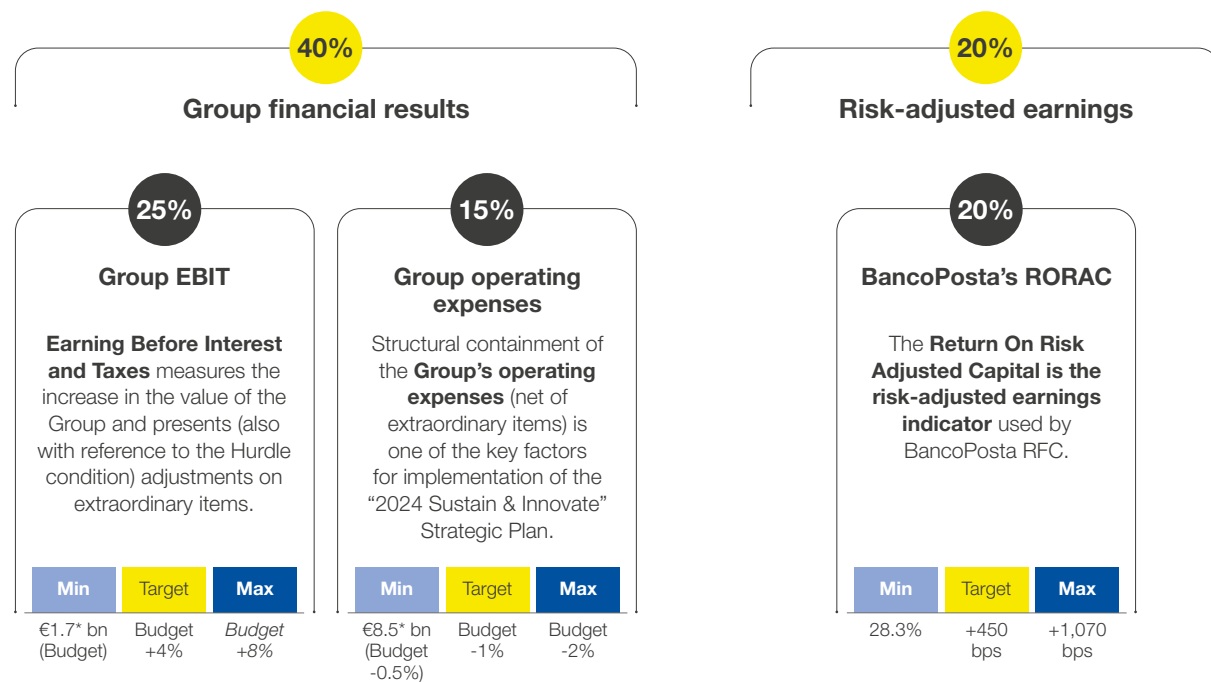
40%

Group financial results

20%

Risk-adjusted earnings

25%

Group EBIT

**Earning Before Interest and Taxes** measures the increase in the value of the Group and presents (also with reference to the Hurdle condition) adjustments on extraordinary items.

| Min | Target | Max |
|---|---|---|
| €1.7* bn (Budget) | Budget +4% | Budget +8% |

15%

Group operating expenses

Structural containment of the **Group's operating expenses** (net of extraordinary items) is one of the key factors for implementation of the "2024 Sustain & Innovate" Strategic Plan.

| Min | Target | Max |
|---|---|---|
| €8.5* bn (Budget -0.5%) | Budget -1% | Budget -2% |

20%

BancoPosta's RORAC

The **Return On Risk Adjusted Capital is the risk-adjusted earnings indicator** used by BancoPosta RFC.

| Min | Target | Max |
|---|---|---|
| 28.3% | +450 bps | +1,070 bps |